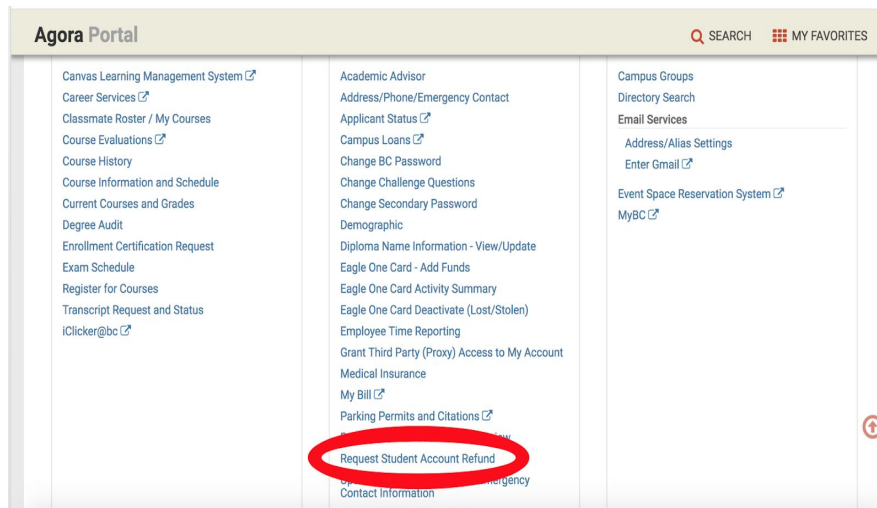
Agora Portal

SEARCH MY FAVORITES

Canvas Learning Management System
Career Services
Classmate Roster / My Courses
Course Evaluations
Course History
Course Information and Schedule
Current Courses and Grades
Degree Audit
Enrollment Certification Request
Exam Schedule
Register for Courses
Transcript Request and Status
iClicker@bc

Academic Advisor
Address/Phone/Emergency Contact
Applicant Status
Campus Loans
Change BC Password
Change Challenge Questions
Change Secondary Password
Demographic
Diploma Name Information - View/Update
Eagle One Card - Add Funds
Eagle One Card Activity Summary
Eagle One Card Deactivate (Lost/Stolen)
Employee Time Reporting
Grant Third Party (Proxy) Access to My Account
Medical Insurance
My Bill
Parking Permits and Citations
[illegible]
Request Student Account Refund
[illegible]ergency Contact Information

Campus Groups
Directory Search
Email Services
Address/Alias Settings
Enter Gmail
Event Space Reservation System
MyBC